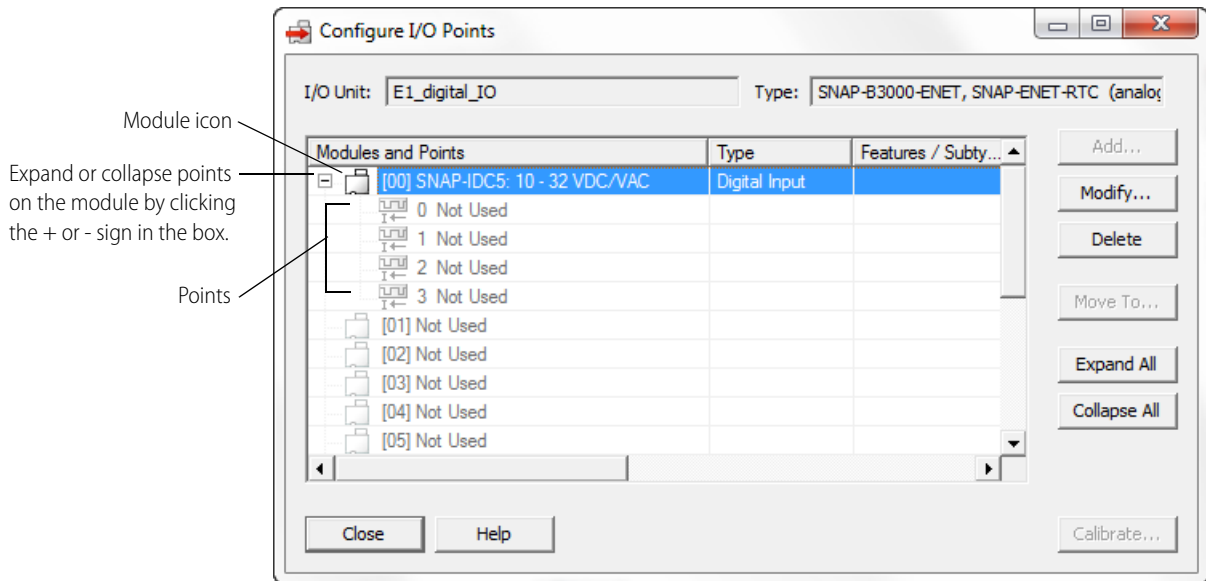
Configure I/O Points

I/O Unit: E1_digital_IO

Type: SNAP-B3000-ENET, SNAP-ENET-RTC (analo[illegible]

Module icon

Expand or collapse points on the module by clicking the + or - sign in the box.

Points

| Modules and Points | Type | Features / Subty... |
|---|---|---|
| [00] SNAP-IDC5: 10 - 32 VDC/VAC | Digital Input | |
| 0 Not Used | | |
| 1 Not Used | | |
| 2 Not Used | | |
| 3 Not Used | | |
| [01] Not Used | | |
| [02] Not Used | | |
| [03] Not Used | | |
| [04] Not Used | | |
| [05] Not Used | | |

Add...

Modify...

Delete

Move To...

Expand All

Collapse All

Close

Help

Calibrate...